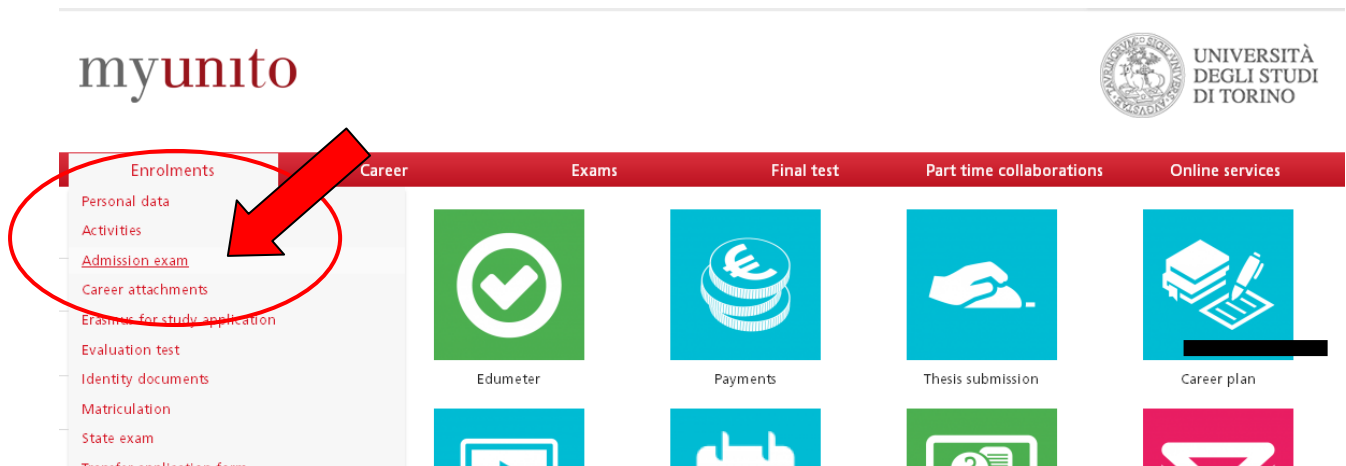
myunito

UNIVERSITÀ DEGLI STUDI DI TORINO

Enrolments
Career
Exams
Final test
Part time collaborations
Online services

Personal data
Activities
Admission exam
Career attachments
Erasmus for study application
Evaluation test
Identity documents
Matriculation
State exam
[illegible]

Edumeter
Payments
Thesis submission
Career plan